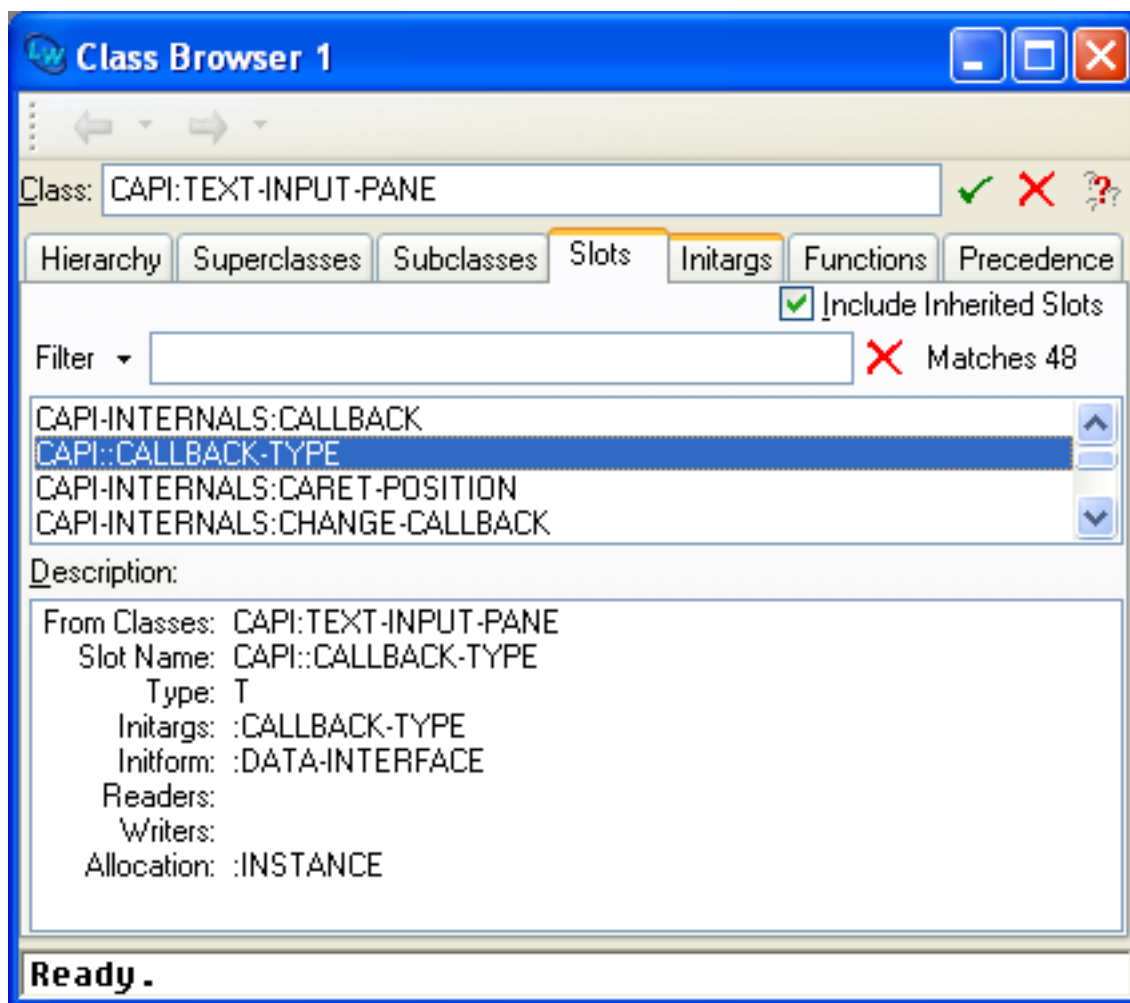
Class Browser 1

Class: CAPI:TEXT-INPUT-PANE

Hierarchy | Superclasses | Subclasses | Slots | Initargs | Functions | Precedence

Include Inherited Slots

Filter

Matches 48

CAPI-INTERNALS:CALLBACK
CAPI::CALLBACK-TYPE
CAPI-INTERNALS:CARET-POSITION
CAPI-INTERNALS:CHANGE-CALLBACK

Description:

From Classes: CAPI:TEXT-INPUT-PANE
Slot Name: CAPI::CALLBACK-TYPE
Type: T
Initargs: :CALLBACK-TYPE
Initform: :DATA-INTERFACE
Readers:
Writers:
Allocation: :INSTANCE

Ready.